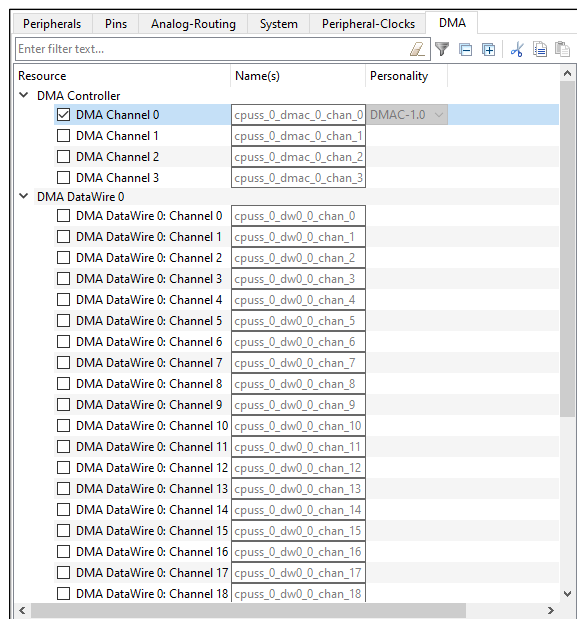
Peripherals | Pins | Analog-Routing | System | Peripheral-Clocks | DMA

Enter filter text...

| Resource | Name(s) | Personality |
|---|---|---|
| DMA Controller | | |
| DMA Channel 0 | cpuss_0_dmac_0_chan_0 | DMAC-1.0 |
| DMA Channel 1 | cpuss_0_dmac_0_chan_1 | |
| DMA Channel 2 | cpuss_0_dmac_0_chan_2 | |
| DMA Channel 3 | cpuss_0_dmac_0_chan_3 | |
| DMA DataWire 0 | | |
| DMA DataWire 0: Channel 0 | cpuss_0_dw0_0_chan_0 | |
| DMA DataWire 0: Channel 1 | cpuss_0_dw0_0_chan_1 | |
| DMA DataWire 0: Channel 2 | cpuss_0_dw0_0_chan_2 | |
| DMA DataWire 0: Channel 3 | cpuss_0_dw0_0_chan_3 | |
| DMA DataWire 0: Channel 4 | cpuss_0_dw0_0_chan_4 | |
| DMA DataWire 0: Channel 5 | cpuss_0_dw0_0_chan_5 | |
| DMA DataWire 0: Channel 6 | cpuss_0_dw0_0_chan_6 | |
| DMA DataWire 0: Channel 7 | cpuss_0_dw0_0_chan_7 | |
| DMA DataWire 0: Channel 8 | cpuss_0_dw0_0_chan_8 | |
| DMA DataWire 0: Channel 9 | cpuss_0_dw0_0_chan_9 | |
| DMA DataWire 0: Channel 10 | cpuss_0_dw0_0_chan_10 | |
| DMA DataWire 0: Channel 11 | cpuss_0_dw0_0_chan_11 | |
| DMA DataWire 0: Channel 12 | cpuss_0_dw0_0_chan_12 | |
| DMA DataWire 0: Channel 13 | cpuss_0_dw0_0_chan_13 | |
| DMA DataWire 0: Channel 14 | cpuss_0_dw0_0_chan_14 | |
| DMA DataWire 0: Channel 15 | cpuss_0_dw0_0_chan_15 | |
| DMA DataWire 0: Channel 16 | cpuss_0_dw0_0_chan_16 | |
| DMA DataWire 0: Channel 17 | cpuss_0_dw0_0_chan_17 | |
| DMA DataWire 0: Channel 18 | cpuss_0_dw0_0_chan_18 | |